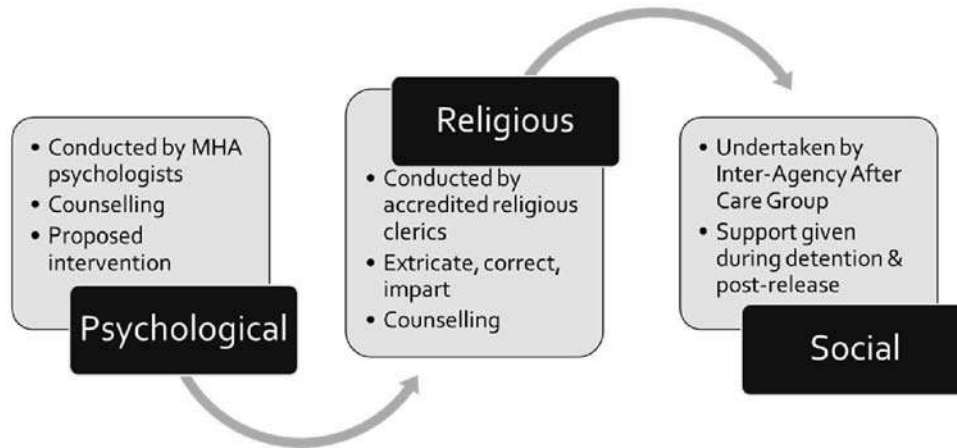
- Conducted by MHA psychologists
- Counselling
- Proposed intervention

Psychological

Religious

- Conducted by accredited religious clerics
- Extricate, correct, impart
- Counselling

- Undertaken by Inter-Agency After Care Group
- Support given during detention & post-release

Social